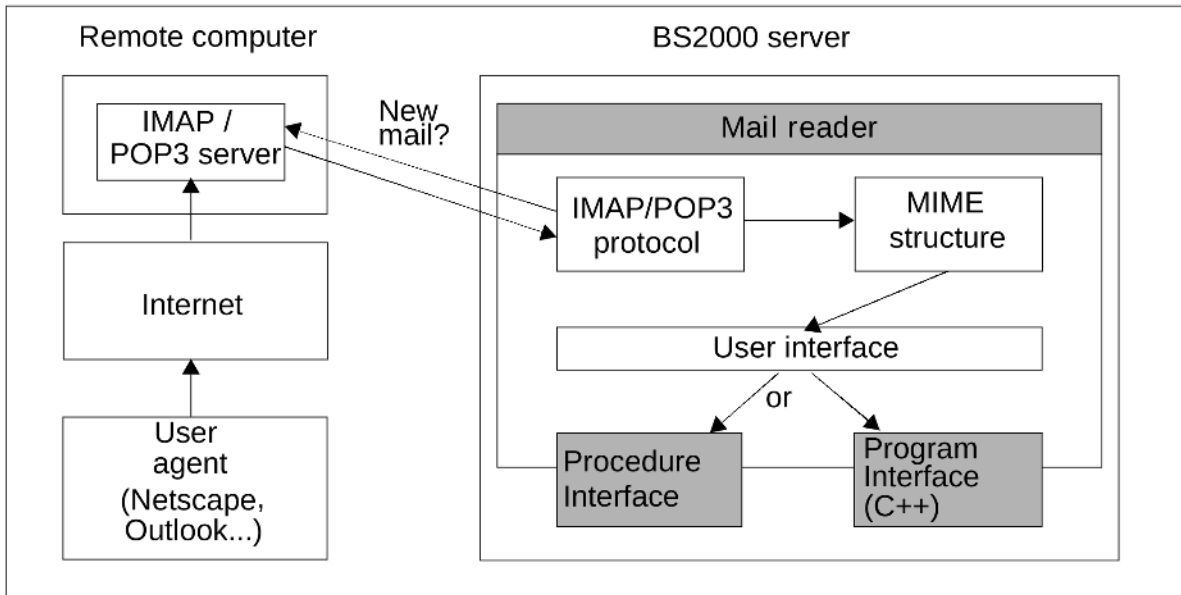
Remote computer

BS2000 server

IMAP / POP3 server

New mail?

Mail reader

IMAP/POP3 protocol

MIME structure

Internet

User interface

or

User agent (Netscape, Outlook...)

Procedure Interface

Program Interface (C++)